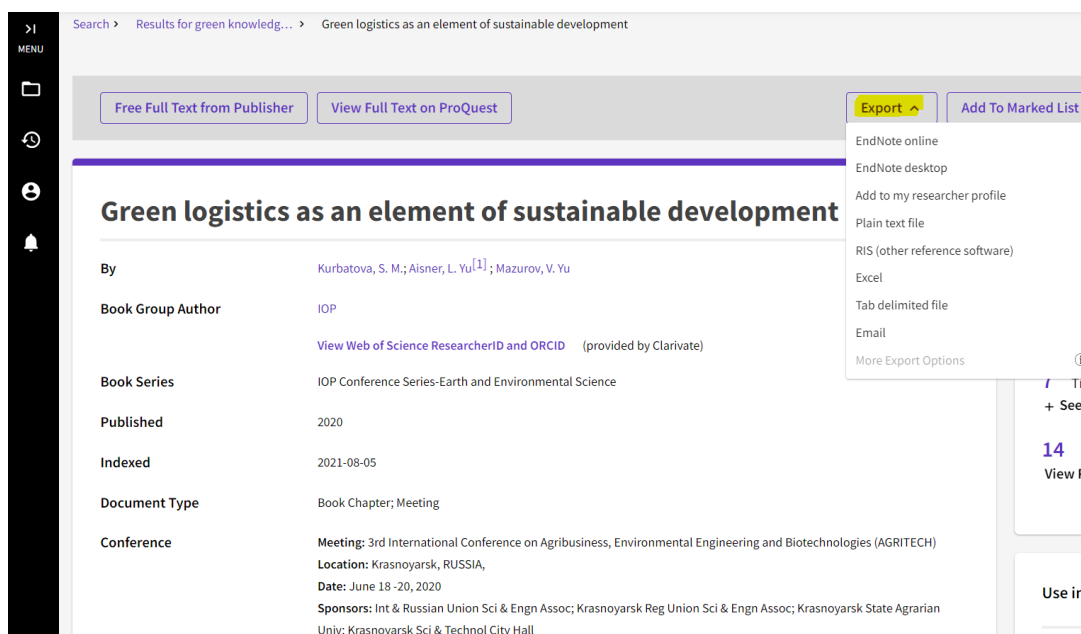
>|
MENU

Search > Results for green knowledg... > Green logistics as an element of sustainable development

Free Full Text from Publisher | View Full Text on ProQuest | Export ^ | Add To Marked List

EndNote online
EndNote desktop
Add to my researcher profile
Plain text file
RIS (other reference software)
Excel
Tab delimited file
Email
More Export Options

# Green logistics as an element of sustainable development

By Kurbatova, S. M.; Aisner, L. Yu[1]; Mazurov, V. Yu

Book Group Author IOP

View Web of Science ResearcherID and ORCID (provided by Clarivate)

Book Series IOP Conference Series-Earth and Environmental Science

Published 2020

Indexed 2021-08-05

Document Type Book Chapter; Meeting

Conference Meeting: 3rd International Conference on Agribusiness, Environmental Engineering and Biotechnologies (AGRITECH)
Location: Krasnoyarsk, RUSSIA,
Date: June 18 -20, 2020
Sponsors: Int & Russian Union Sci & Engn Assoc; Krasnoyarsk Reg Union Sci & Engn Assoc; Krasnoyarsk State Agrarian Univ; Krasnoyarsk Sci & Technol City Hall

7 Tr
+ See
14
View F
Use ir